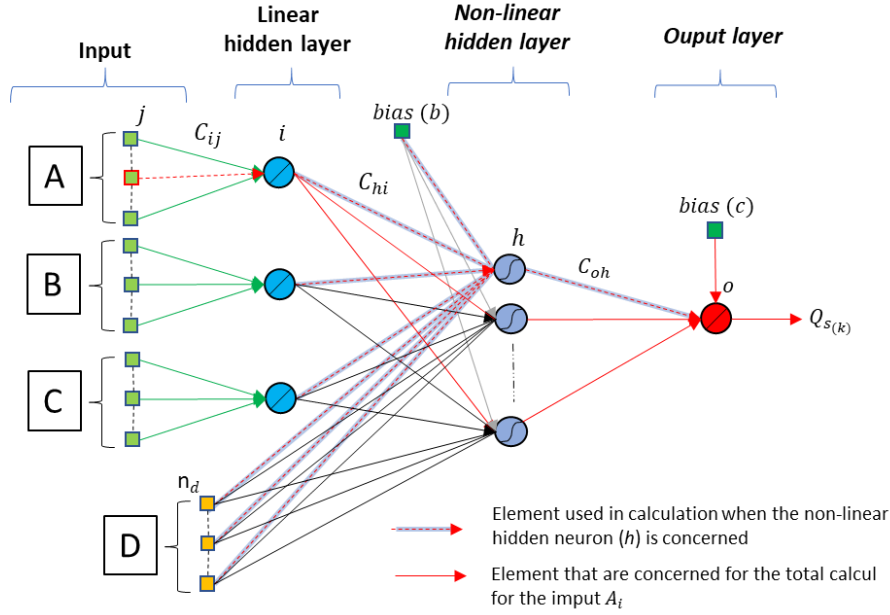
Input

Linear hidden layer

Non-linear hidden layer

Ouput layer

$j$

$C_{ij}$

$i$

$bias\ (b)$

$C_{hi}$

$h$

$C_{oh}$

$bias\ (c)$

$o$

$Q_{s_{(k)}}$

A

B

C

D

$\mathrm{n}_d$

Element used in calculation when the non-linear hidden neuron ($h$) is concerned

Element that are concerned for the total calcul for the imput $A_i$